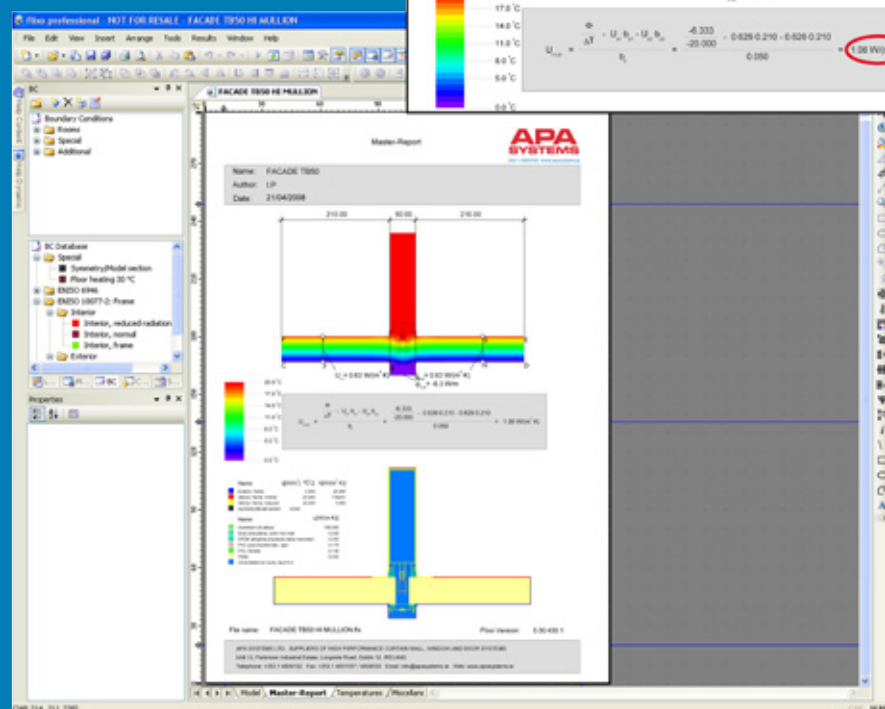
flixo professional - NOT FOR RESALE - FACADE TB50 HI MULLION

File Edit View Insert Arrange Tools Results Window Help

BC

Boundary Conditions
Rooms
Special
Additional

BC Database
Special
Symmetry/Model section
Floor heating 30 °C
ENISO 6946
ENISO 10077-2: Frame
Interior
Interior, reduced radiation
Interior, normal
Interior, frame
Exterior

Properties

FACADE TB50 HI MULLION

Master-Report

APA SYSTEMS

Name: FACADE TB50
Author: LP
Date: 21/04/2008

210.00 50.00 210.00

$U_f = 0.62$ W/(m² K)
$U_f = 0.62$ W/(m² K)
$\Psi = -6.3$ W/m

20.0 °C
17.0 °C
14.0 °C
11.0 °C
8.0 °C
5.0 °C
0.0 °C

$U_{mull} = \frac{\frac{\Phi}{\Delta T} - U_{f1} b_{f1} - U_{f2} b_{f2}}{b_t} = \frac{\frac{-6.333}{-20.000} - 0.626 \cdot 0.210 - 0.626 \cdot 0.210}{0.050} = 1.08$ W/(m² K)

File name: FACADE TB50 HI MULLION.flx

Flixo Version: 5.00.430.1

Model / Master-Report / Temperatures / Miscellan